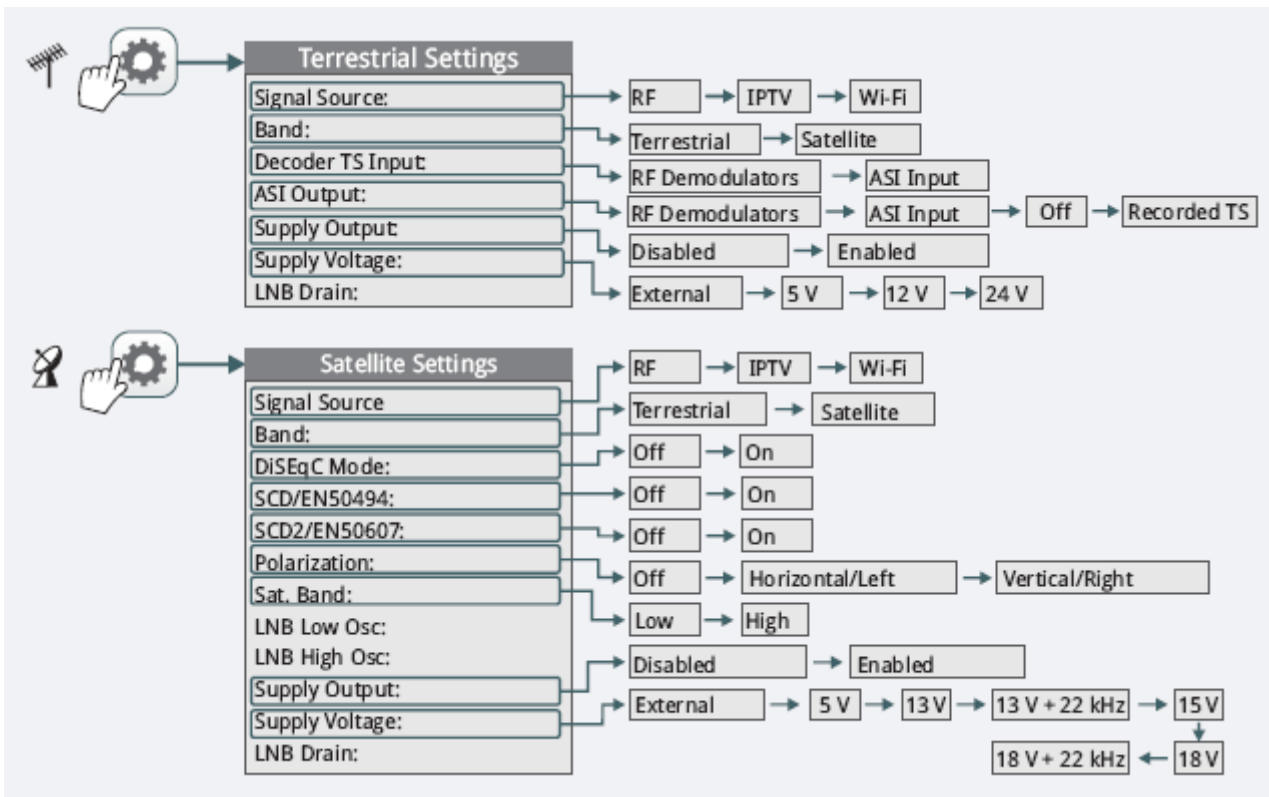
Terrestrial Settings
Signal Source:
Band:
Decoder TS Input:
ASI Output:
Supply Output:
Supply Voltage:
LNB Drain:

RF → IPTV → Wi-Fi
Terrestrial → Satellite
RF Demodulators → ASI Input
RF Demodulators → ASI Input → Off → Recorded TS
Disabled → Enabled
External → 5 V → 12 V → 24 V

Satellite Settings
Signal Source
Band:
DiSEqC Mode:
SCD/EN50494:
SCD2/EN50607:
Polarization:
Sat. Band:
LNB Low Osc:
LNB High Osc:
Supply Output:
Supply Voltage:
LNB Drain:

RF → IPTV → Wi-Fi
Terrestrial → Satellite
Off → On
Off → On
Off → On
Off → Horizontal/Left → Vertical/Right
Low → High
Disabled → Enabled
External → 5 V → 13 V → 13 V + 22 kHz → 15 V → 18 V → 18 V + 22 kHz